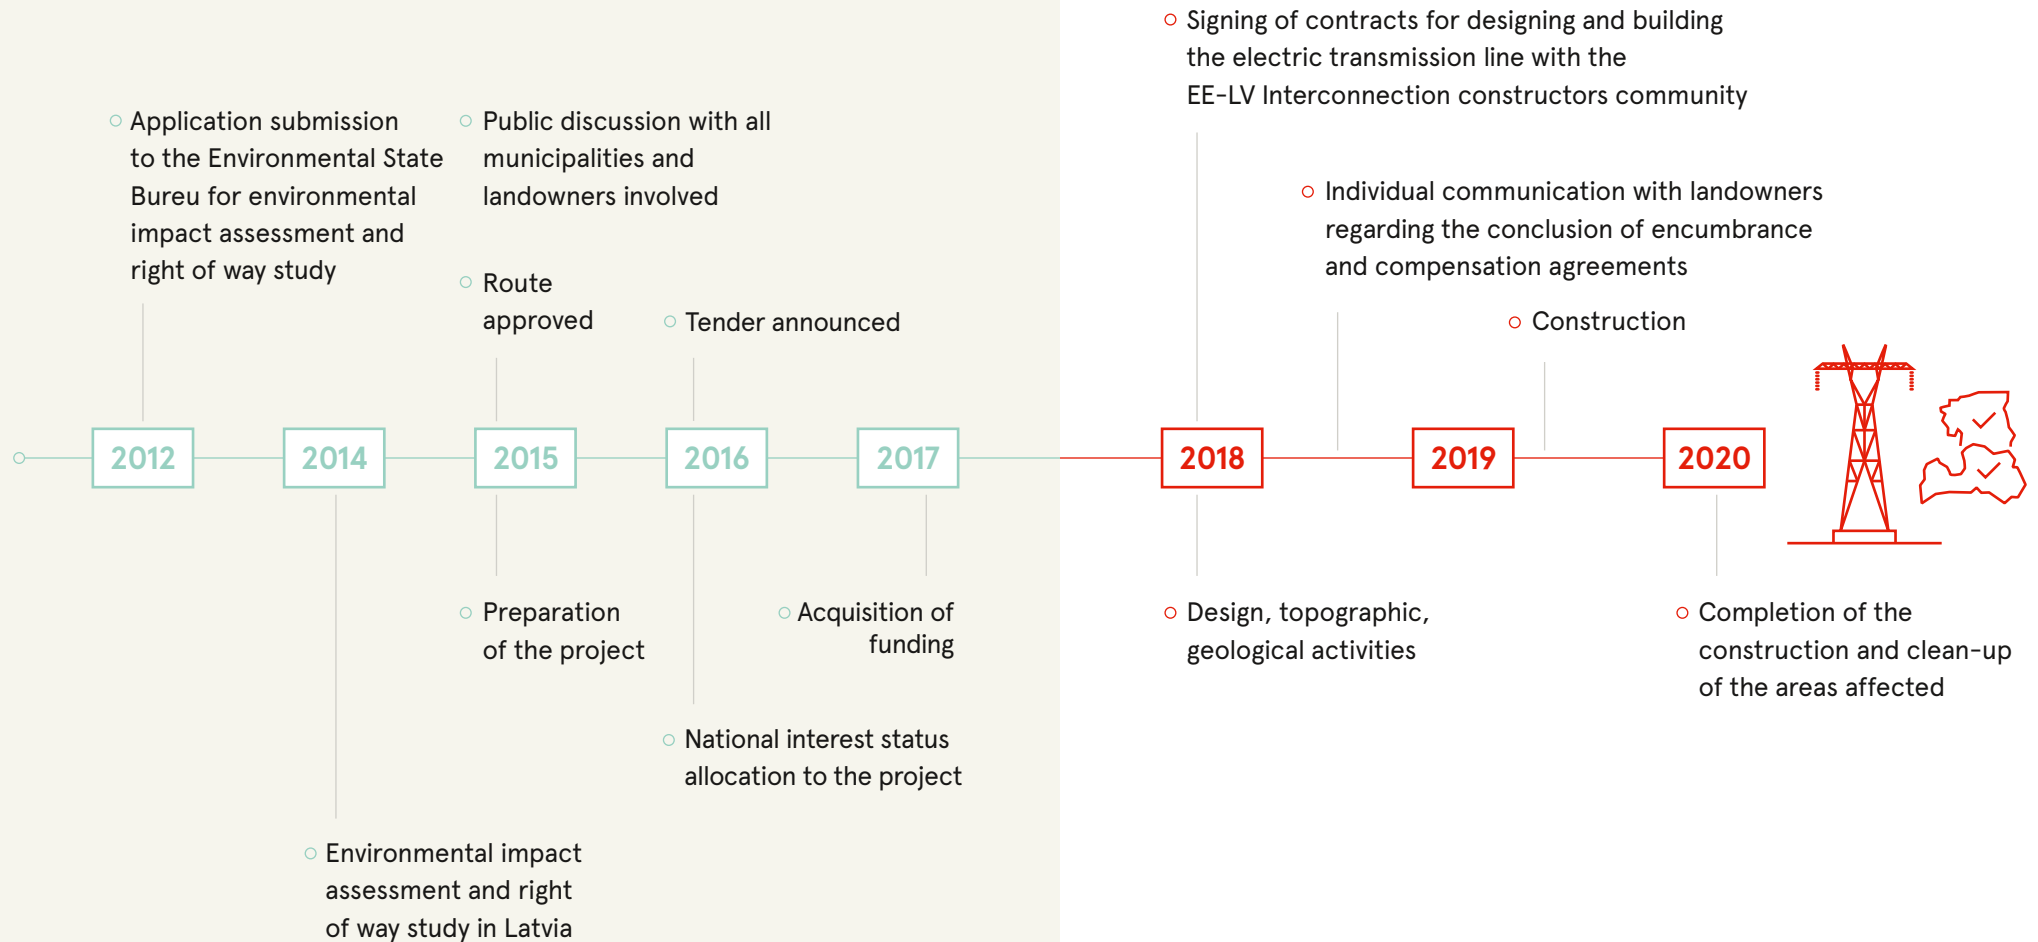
Application submission to the Environmental State Bureu for environmental impact assessment and right of way study

Public discussion with all municipalities and landowners involved

Route approved

Tender announced

Signing of contracts for designing and building the electric transmission line with the EE-LV Interconnection constructors community

Individual communication with landowners regarding the conclusion of encumbrance and compensation agreements

Construction

2012

2014

2015

2016

2017

2018

2019

2020

Preparation of the project

Acquisition of funding

Design, topographic, geological activities

Completion of the construction and clean-up of the areas affected

National interest status allocation to the project

Environmental impact assessment and right of way study in Latvia